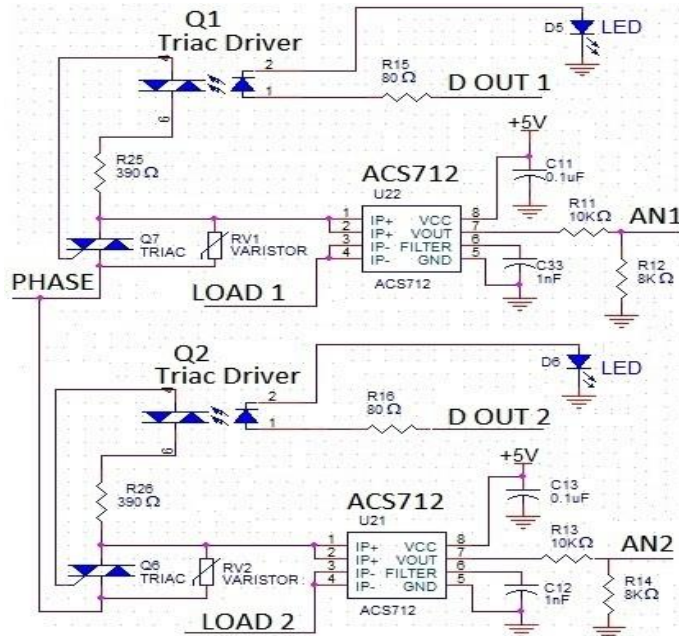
Q1
Triac Driver
D5 LED
4
2
1
6
R15
80 Ω
D OUT 1
+5V
R25
390 Ω
ACS712
U22
C11
0.1uF
1 IP+ VCC 8
2 IP+ VOUT 7
3 IP- FILTER 6
4 IP- GND 5
R11
10KΩ
AN1
Q7
TRIAC
RV1
VARISTOR
C33
1nF
R12
8K Ω
PHASE
LOAD 1
ACS712
Q2
Triac Driver
D6 LED
2
1
6
R16
80 Ω
D OUT 2
+5V
R26
390 Ω
ACS712
U21
C13
0.1uF
1 IP+ VCC 8
2 IP+ VOUT 7
3 IP- FILTER 6
4 IP- GND 5
R13
10KΩ
AN2
Q6
TRIAC
RV2
VARISTOR
C12
1nF
R14
8K Ω
LOAD 2
ACS712